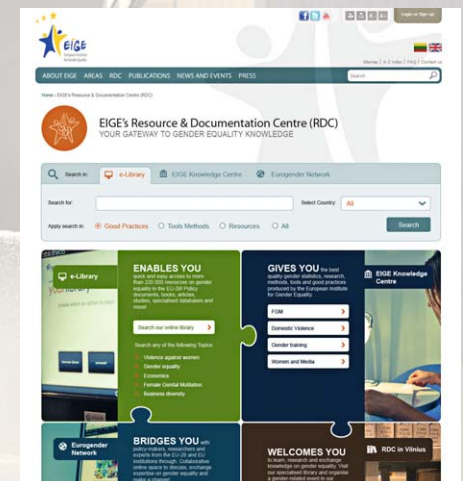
EIGE

Login or Sign up

Sitemap | A-Z Index | FAQ | Contact us

ABOUT EIGE AREAS RDC PUBLICATIONS NEWS AND EVENTS PRESS

Search

Home › EIGE's Resource & Documentation Centre (RDC)

EIGE's Resource & Documentation Centre (RDC)
YOUR GATEWAY TO GENDER EQUALITY KNOWLEDGE

Search in: e-Library EIGE Knowledge Centre Eurogender Network

Search for: Select Country: All

Apply search in: Good Practices Tools Methods Resources All

Search

e-Library

ENABLES YOU quick and easy access to more than 220 000 resources on gender equality in the EU-28! Policy documents, books, articles, studies, specialised databases and more!

Search our online library

Search any of the following Topics:
Violence against women
Gender equality
Economics
Female Genital Mutilation
Business diversity

GIVES YOU the best quality gender statistics, research, methods, tools and good practices produced by the European Institute for Gender Equality.

FGM
Domestic Violence
Gender training
Women and Media

EIGE Knowledge Centre

Eurogender Network

BRIDGES YOU with policy-makers, researchers and experts from the EU-28 and EU institutions through. Collaborative online space to discuss, exchange expertise on gender equality and make a change!

WELCOMES YOU to learn, research and exchange knowledge on gender equality. Visit our specialised library and organise a gender-related event in our

RDC in Vilnius